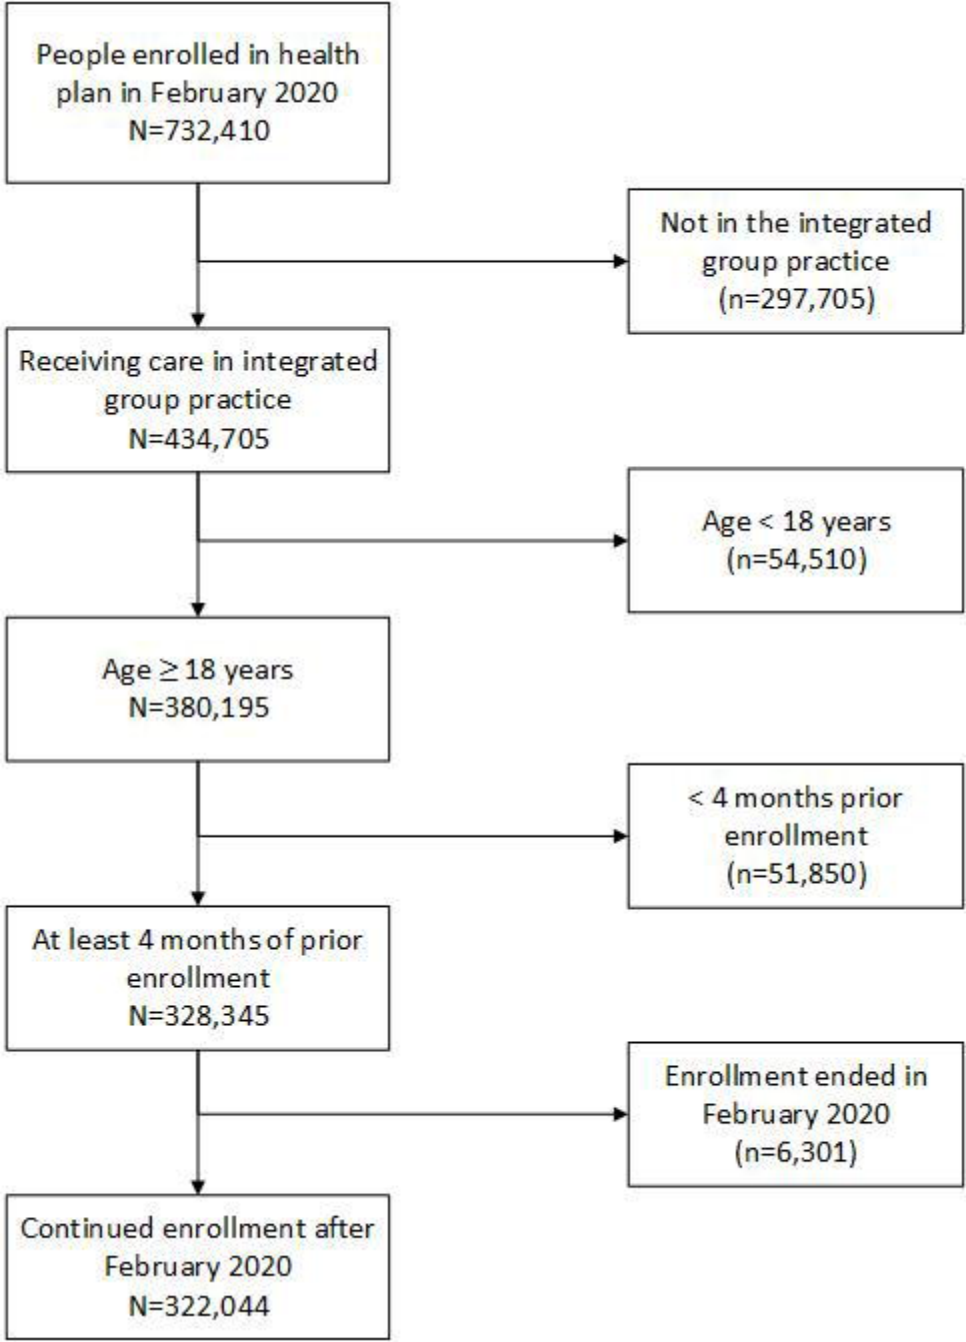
People enrolled in health plan in February 2020
N=732,410

Not in the integrated group practice
(n=297,705)

Receiving care in integrated group practice
N=434,705

Age < 18 years
(n=54,510)

Age $\geq$ 18 years
N=380,195

< 4 months prior enrollment
(n=51,850)

At least 4 months of prior enrollment
N=328,345

Enrollment ended in February 2020
(n=6,301)

Continued enrollment after February 2020
N=322,044